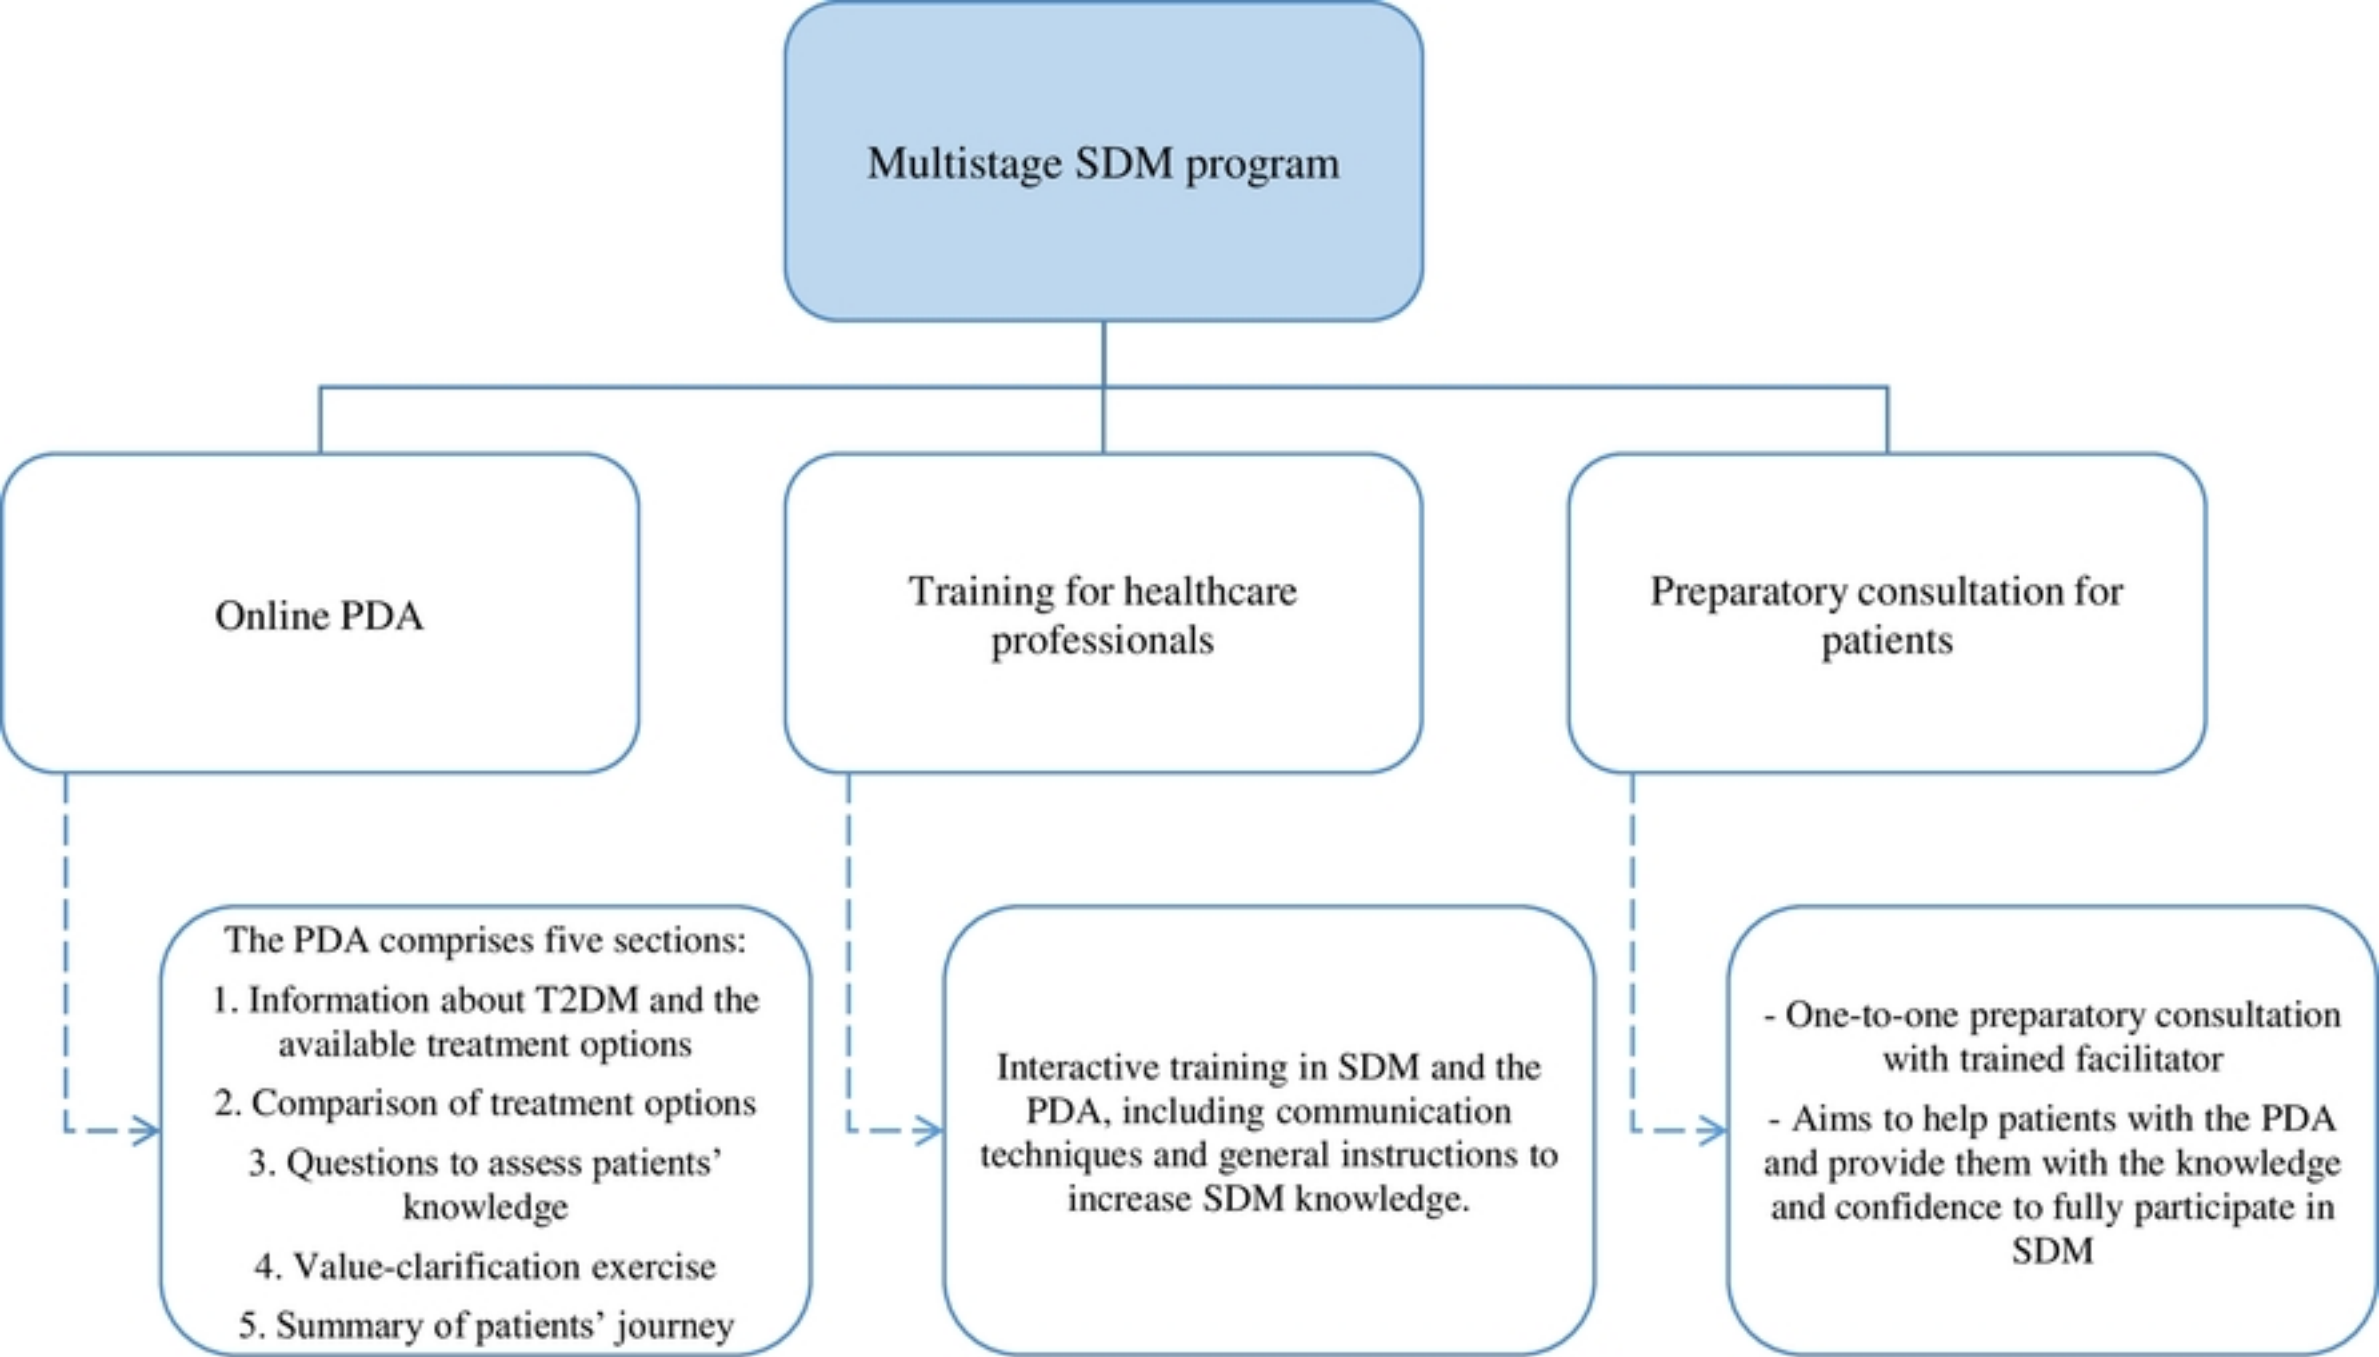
Multistage SDM program

Online PDA

Training for healthcare professionals

Preparatory consultation for patients

The PDA comprises five sections:

1. Information about T2DM and the available treatment options

2. Comparison of treatment options

3. Questions to assess patients' knowledge

4. Value-clarification exercise

5. Summary of patients' journey

Interactive training in SDM and the PDA, including communication techniques and general instructions to increase SDM knowledge.

- One-to-one preparatory consultation with trained facilitator

- Aims to help patients with the PDA and provide them with the knowledge and confidence to fully participate in SDM